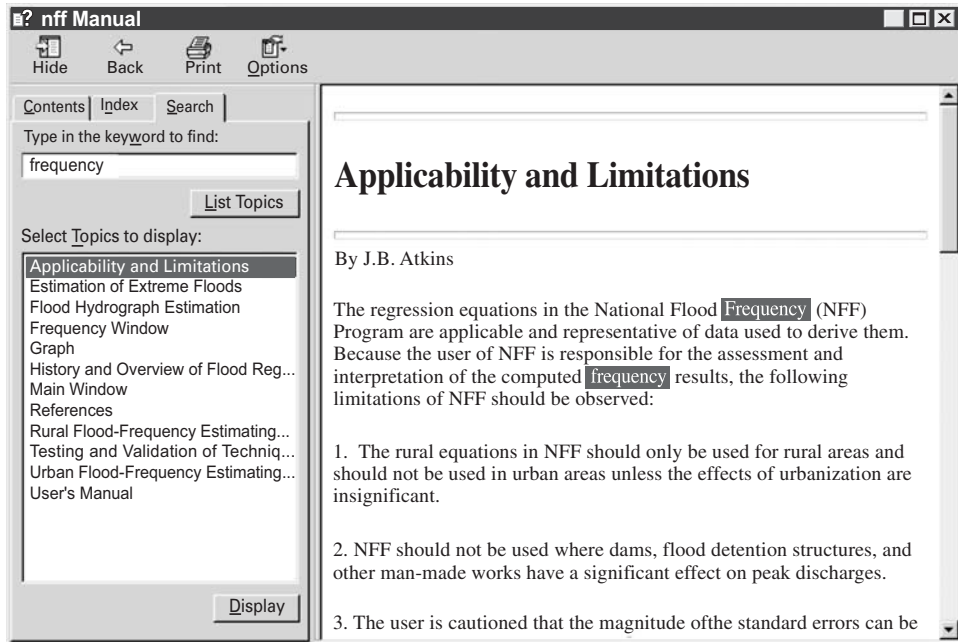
nff Manual

Hide Back Print Options

Contents Index Search

Type in the keyword to find:

frequency

List Topics

Select Topics to display:

Applicability and Limitations
Estimation of Extreme Floods
Flood Hydrograph Estimation
Frequency Window
Graph
History and Overview of Flood Reg...
Main Window
References
Rural Flood-Frequency Estimating...
Testing and Validation of Techniq...
Urban Flood-Frequency Estimating...
User's Manual

Display

Applicability and Limitations

By J.B. Atkins

The regression equations in the National Flood Frequency (NFF) Program are applicable and representative of data used to derive them. Because the user of NFF is responsible for the assessment and interpretation of the computed frequency results, the following limitations of NFF should be observed:

1. The rural equations in NFF should only be used for rural areas and should not be used in urban areas unless the effects of urbanization are insignificant.

2. NFF should not be used where dams, flood detention structures, and other man-made works have a significant effect on peak discharges.

3. The user is cautioned that the magnitude ofthe standard errors can be